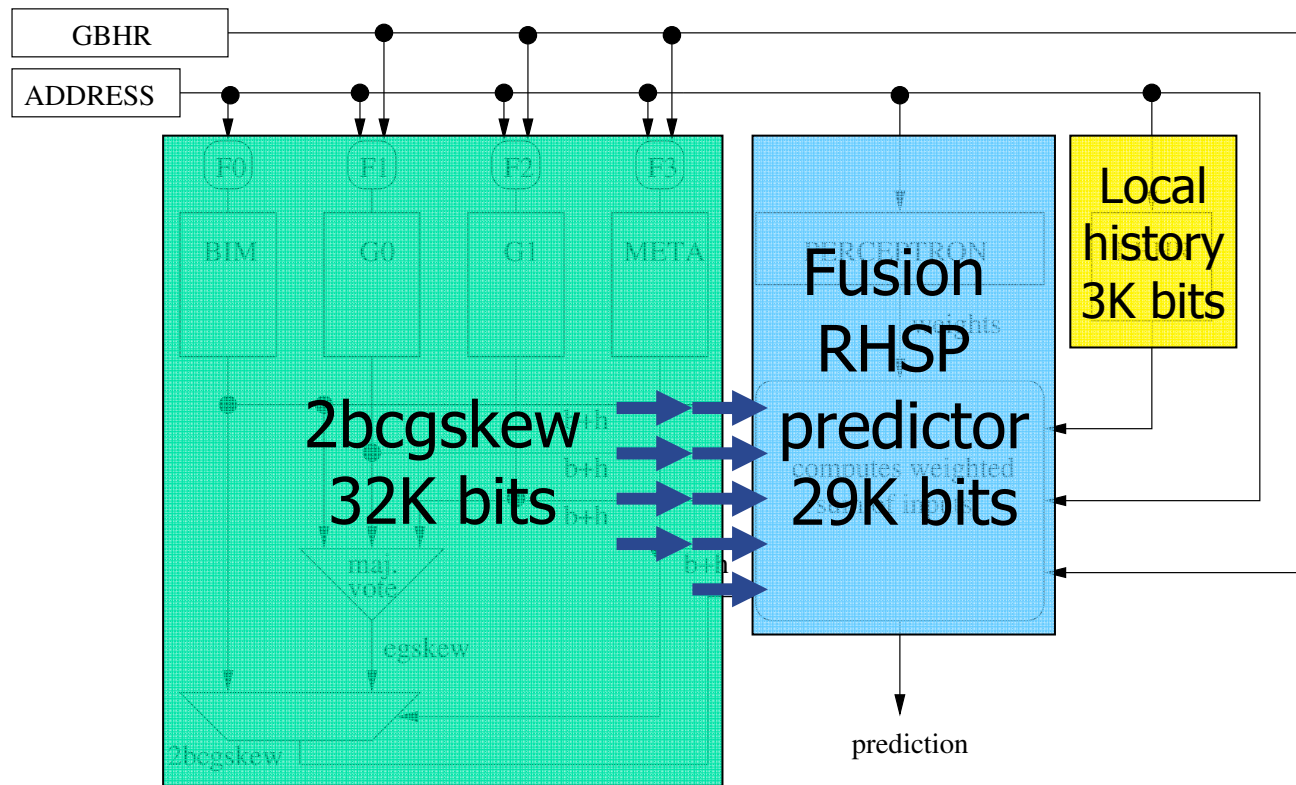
GBHR

ADDRESS

F0 F1 F2 F3

BIM G0 G1 META

PERCEPTRON

weights

Local history 3K bits

2bcgskew 32K bits

Fusion RHSP predictor 29K bits

b+h

b+h

b+h

b+h

computes weighted

maj. vote

egskew

2bcgskew

prediction